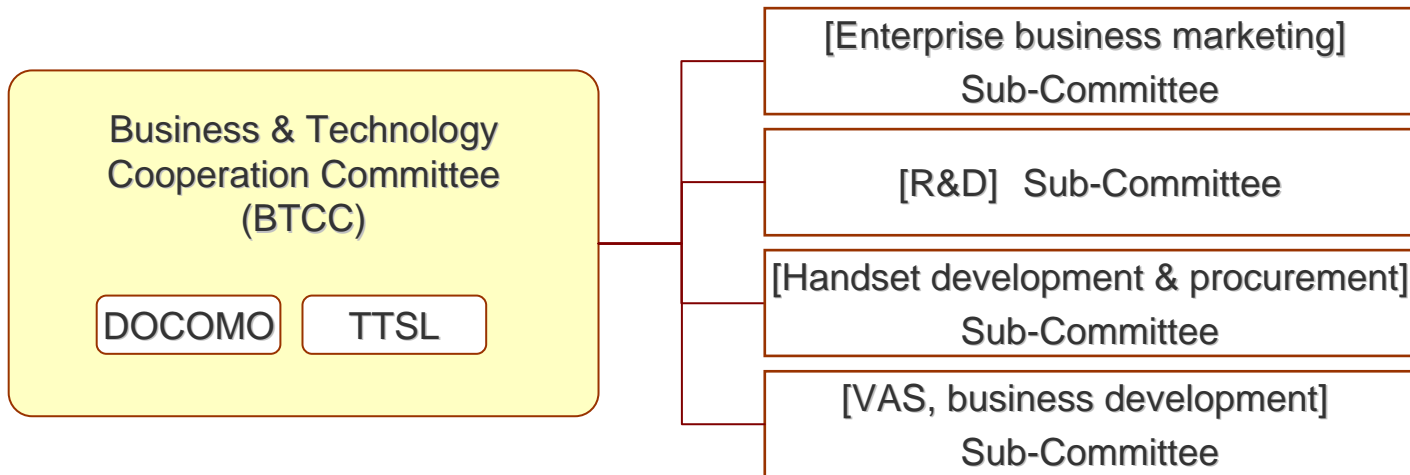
Business & Technology Cooperation Committee (BTCC)

DOCOMO

TTSL

[Enterprise business marketing] Sub-Committee

[R&D] Sub-Committee

[Handset development & procurement] Sub-Committee

[VAS, business development] Sub-Committee